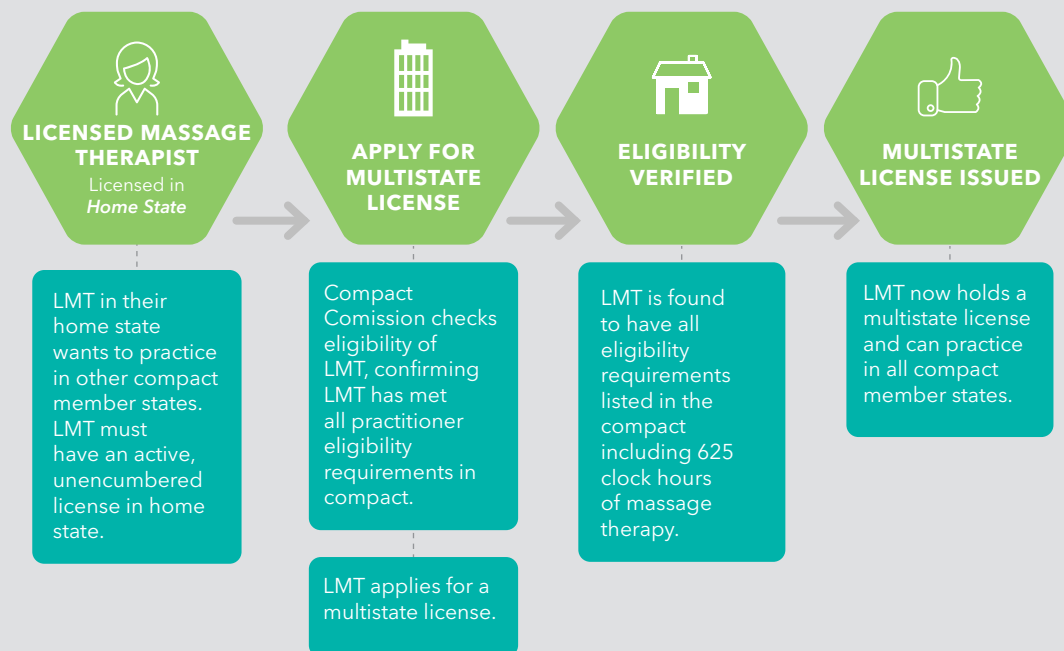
LICENSED MASSAGE THERAPIST
Licensed in
Home State

LMT in their home state wants to practice in other compact member states. LMT must have an active, unencumbered license in home state.

APPLY FOR MULTISTATE LICENSE

Compact Comission checks eligibility of LMT, confirming LMT has met all practitioner eligibility requirements in compact.

LMT applies for a multistate license.

ELIGIBILITY VERIFIED

LMT is found to have all eligibility requirements listed in the compact including 625 clock hours of massage therapy.

MULTISTATE LICENSE ISSUED

LMT now holds a multistate license and can practice in all compact member states.